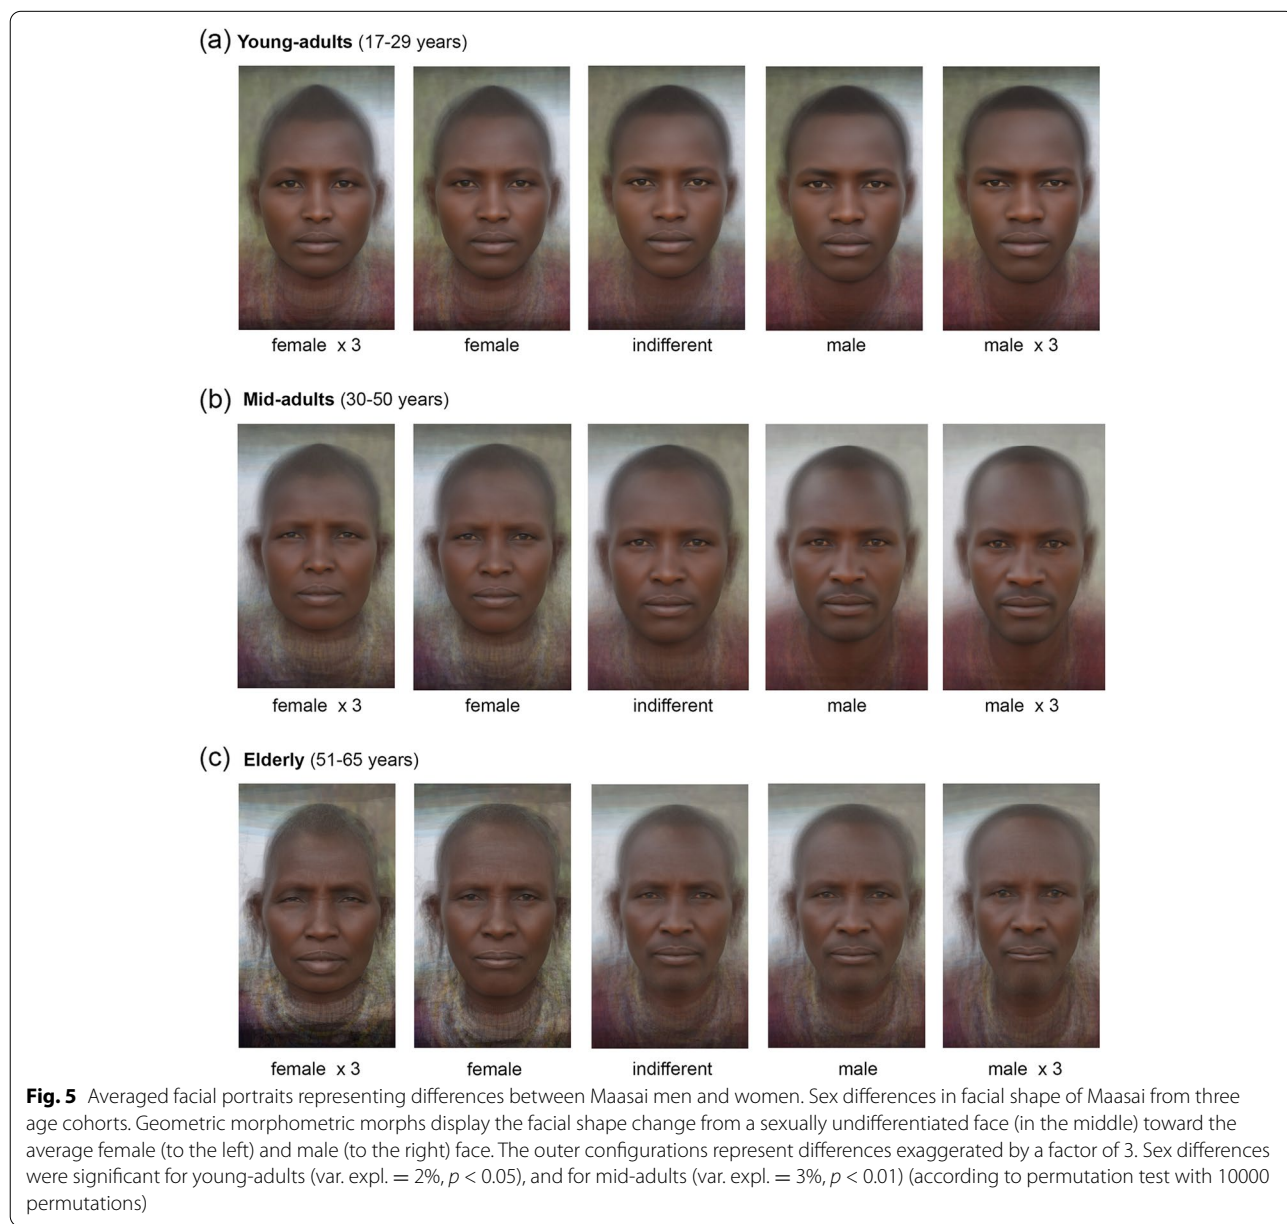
(a) **Young-adults** (17-29 years)

female x 3

female

indifferent

male

male x 3

(b) **Mid-adults** (30-50 years)

female x 3

female

indifferent

male

male x 3

(c) **Elderly** (51-65 years)

female x 3

female

indifferent

male

male x 3

**Fig. 5** Averaged facial portraits representing differences between Maasai men and women. Sex differences in facial shape of Maasai from three age cohorts. Geometric morphometric morphs display the facial shape change from a sexually undifferentiated face (in the middle) toward the average female (to the left) and male (to the right) face. The outer configurations represent differences exaggerated by a factor of 3. Sex differences were significant for young-adults (var. expl. = 2%, $p < 0.05$), and for mid-adults (var. expl. = 3%, $p < 0.01$) (according to permutation test with 10000 permutations)